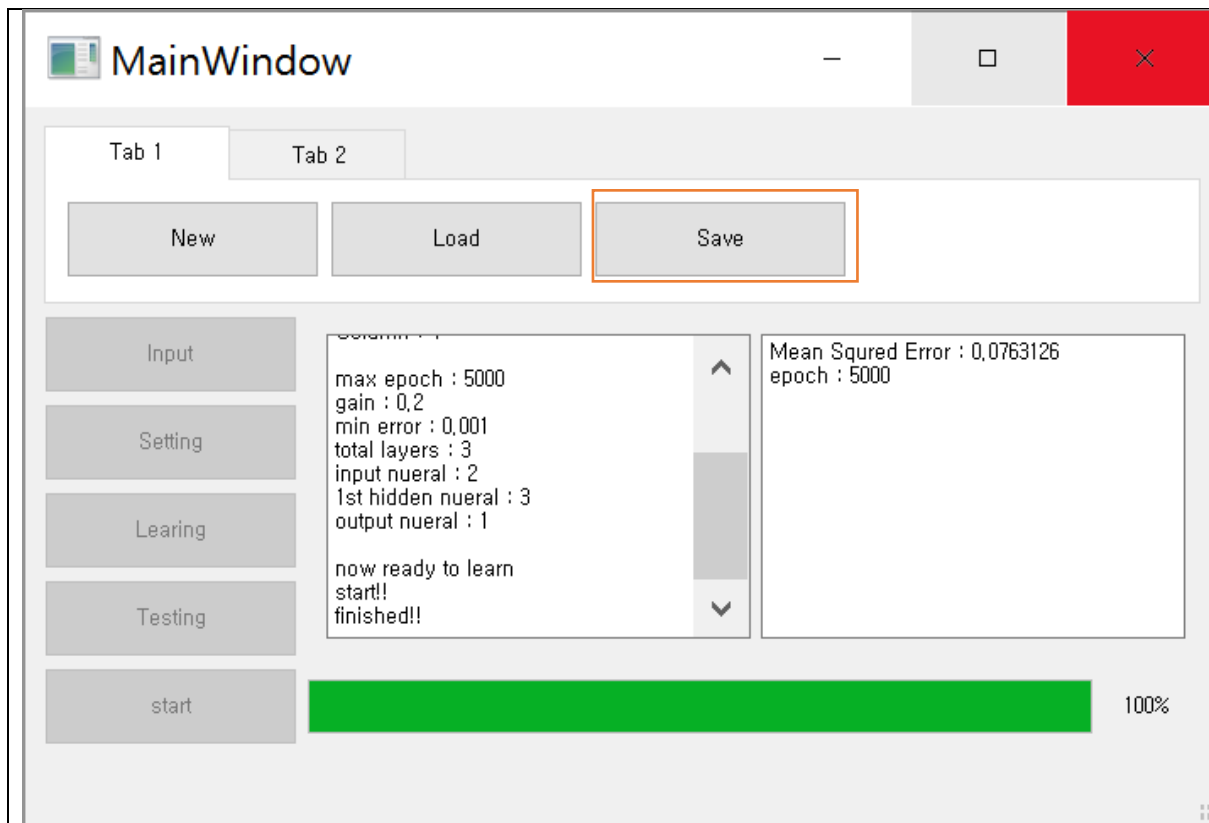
MainWindow

Tab 1
Tab 2

New
Load
Save

Input
Setting
Learing
Testing
start

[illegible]

max epoch : 5000
gain : 0,2
min error : 0,001
total layers : 3
input nueral : 2
1st hidden nueral : 3
output nueral : 1

now ready to learn
start!!
finished!!

Mean Squred Error : 0,0763126
epoch : 5000

100%